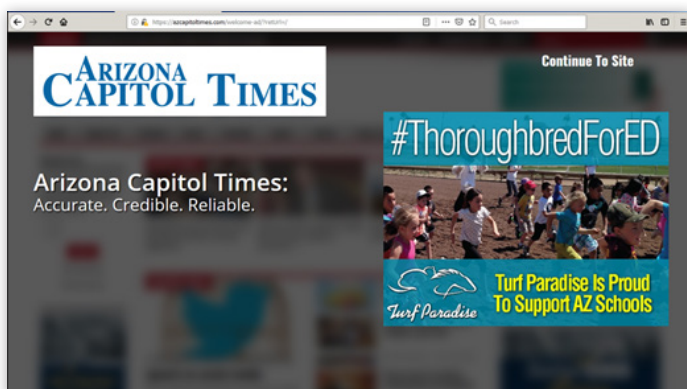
https://azcapitoltimes.com/welcome-ad/?retUrl=/

Search

ARIZONA CAPITOL TIMES

Continue To Site

Arizona Capitol Times:
Accurate. Credible. Reliable.

#ThoroughbredForED

Turf Paradise

Turf Paradise Is Proud To Support AZ Schools